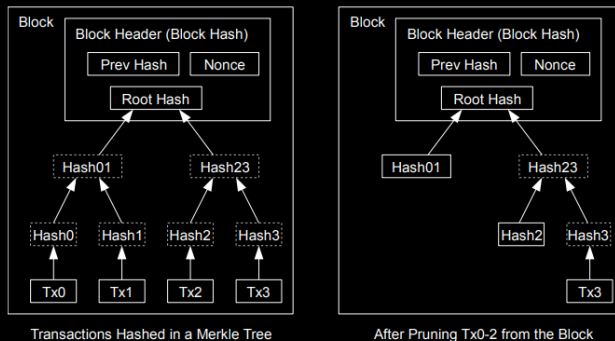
Block

Block Header (Block Hash)

Prev Hash

Nonce

Root Hash

Hash01

Hash23

Hash0

Hash1

Hash2

Hash3

Tx0

Tx1

Tx2

Tx3

Transactions Hashed in a Merkle Tree

Block

Block Header (Block Hash)

Prev Hash

Nonce

Root Hash

Hash01

Hash23

Hash2

Hash3

Tx3

After Pruning Tx0-2 from the Block